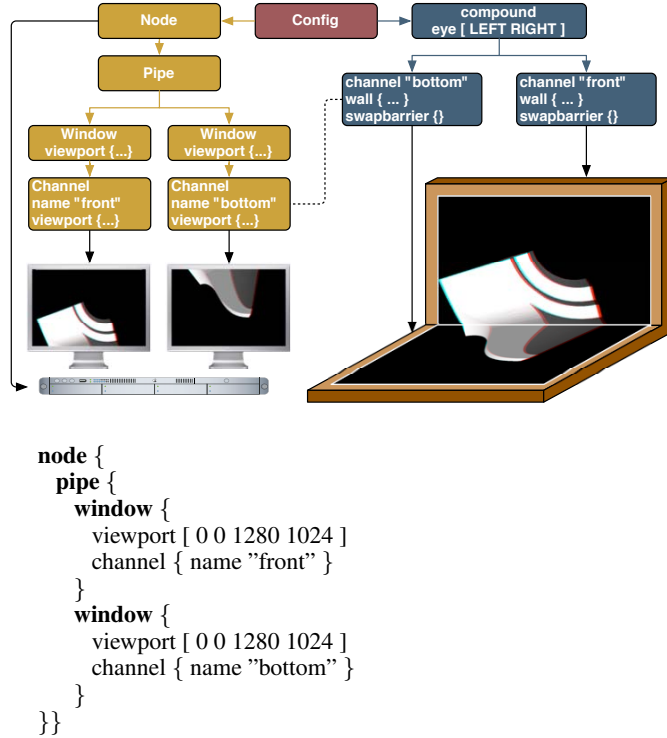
Node

Config

compound
eye [ LEFT RIGHT ]

Pipe

channel "bottom"
wall { ... }
swapbarrier {}

channel "front"
wall { ... }
swapbarrier {}

Window
viewport {...}

Window
viewport {...}

Channel
name "front"
viewport {...}

Channel
name "bottom"
viewport {...}

**node** {
**pipe** {
**window** {
viewport [ 0 0 1280 1024 ]
channel { name "front" }
}
**window** {
viewport [ 0 0 1280 1024 ]
channel { name "bottom" }
}
}}